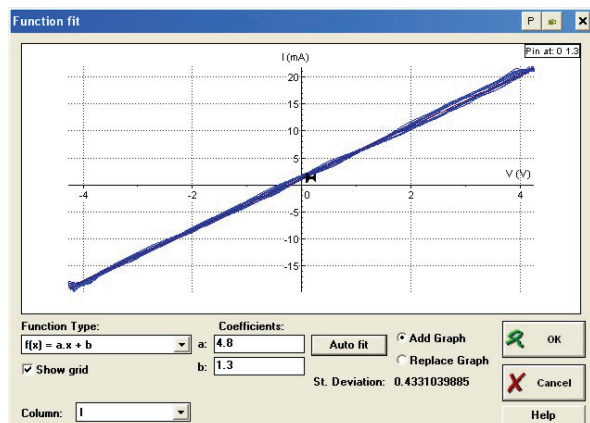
Function fit

P

Pin at: 0 1.3

I (mA)

20

15

10

5

V (V)

-4

-2

0

2

4

-5

-10

-15

Function Type:

f(x) = a.x + b

Show grid

Column: I

Coefficients:

a: 4.8

b: 1.3

Auto fit

Add Graph

Replace Graph

St. Deviation: 0.4331039885

OK

Cancel

Help